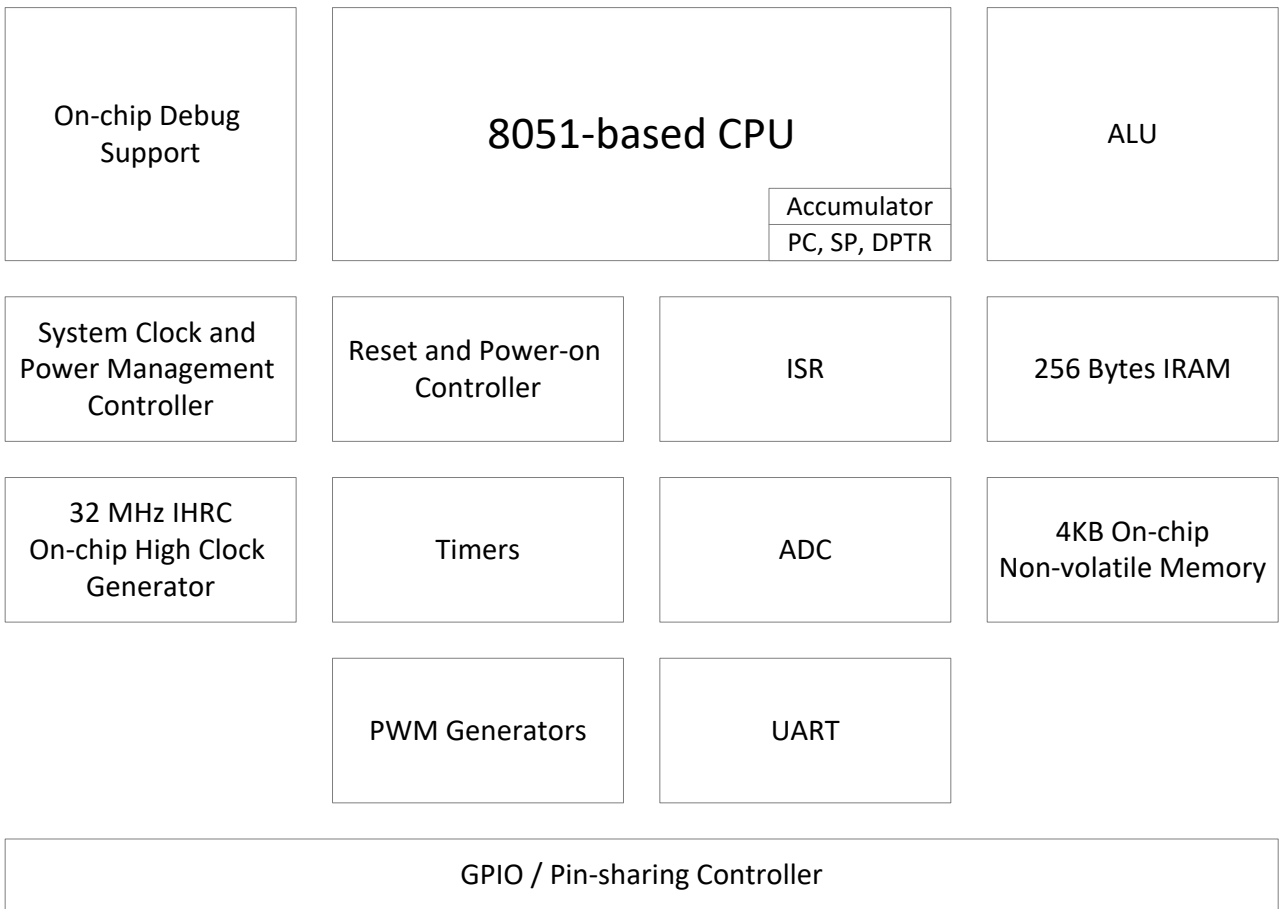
On-chip Debug Support

8051-based CPU

Accumulator

PC, SP, DPTR

ALU

System Clock and Power Management Controller

Reset and Power-on Controller

ISR

256 Bytes IRAM

32 MHz IHRC On-chip High Clock Generator

Timers

ADC

4KB On-chip Non-volatile Memory

PWM Generators

UART

GPIO / Pin-sharing Controller